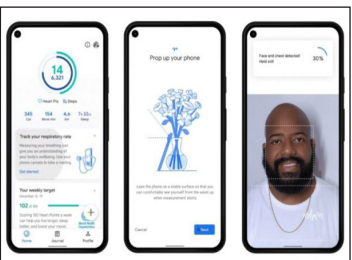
14
6,321

Heart Pts
Steps

340
154
4.6
7h 12m

Track your respiratory rate

Measuring your breathing can give you an understanding of your body's wellbeing. Use your phone camera to take a reading.

Get started

Your weekly target

102

Home
Journal
Profile

Prop up your phone

Lean the phone on a stable surface so that you can comfortably see yourself from the waist up.

Cancel
Next

Face and chest detected
Hold still

30%